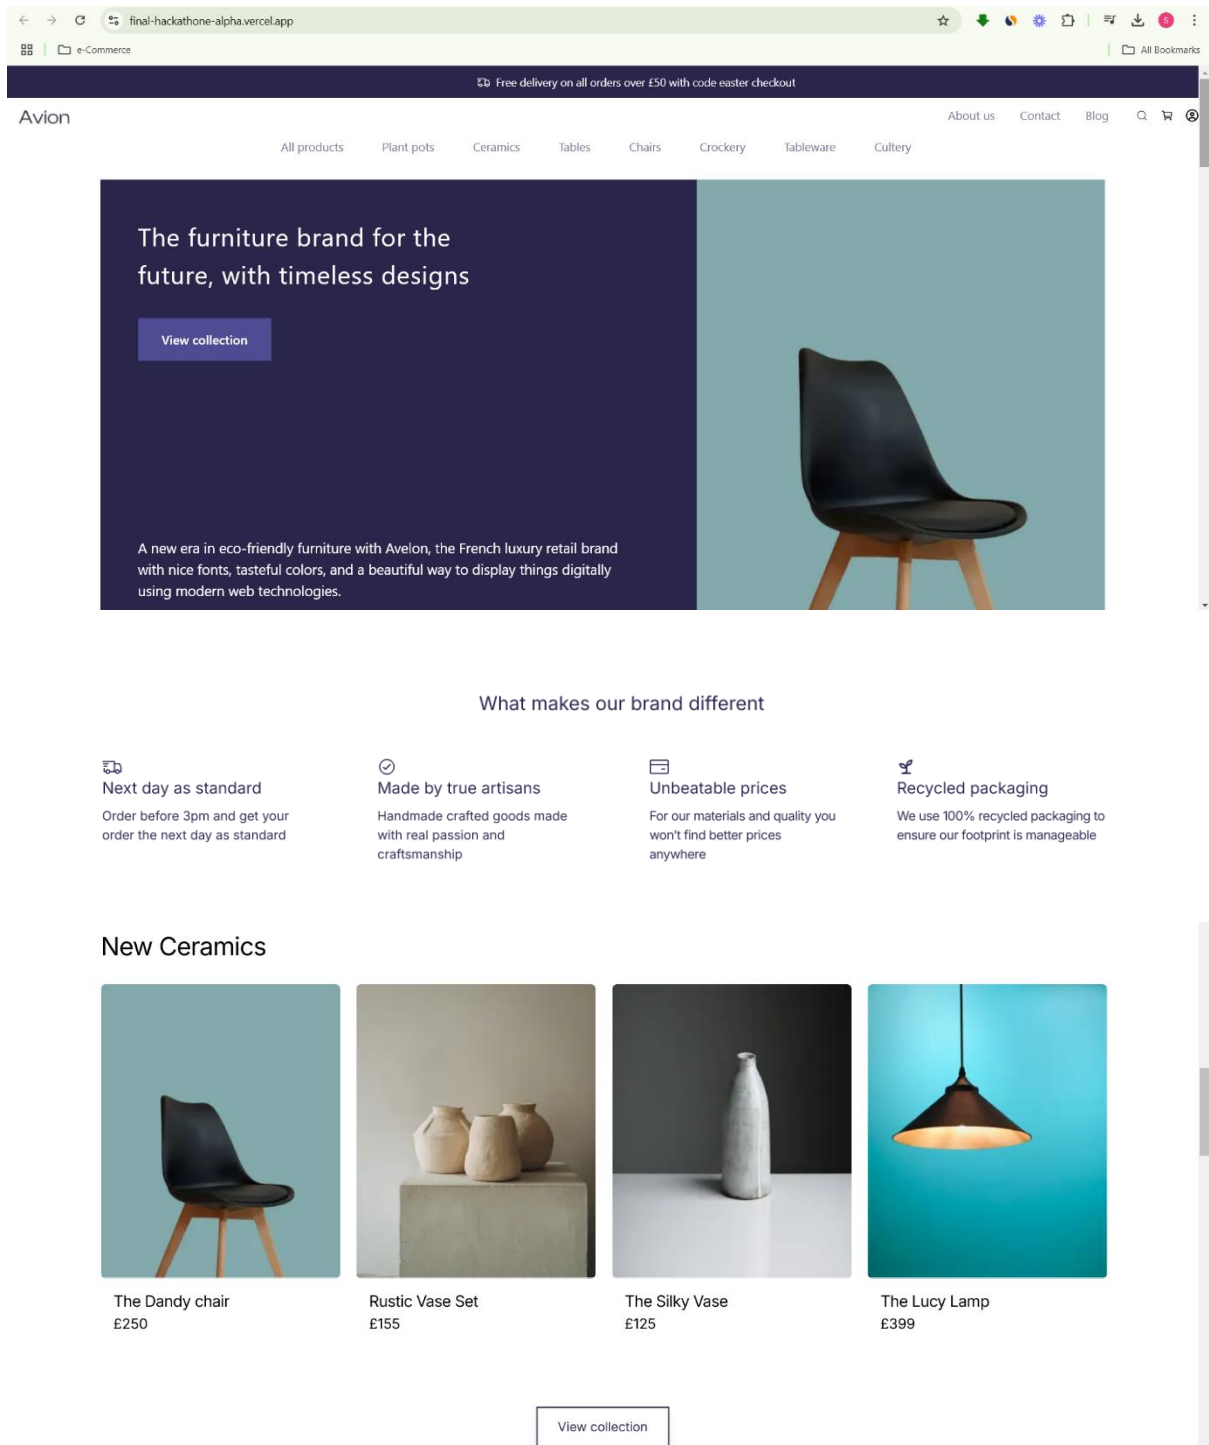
final-hackathone-alpha.vercel.app

e-Commerce

All Bookmarks

Free delivery on all orders over £50 with code easter checkout

Avion

About us Contact Blog

All products Plant pots Ceramics Tables Chairs Crockery Tableware Cultery

The furniture brand for the future, with timeless designs

View collection

A new era in eco-friendly furniture with Avelon, the French luxury retail brand with nice fonts, tasteful colors, and a beautiful way to display things digitally using modern web technologies.

What makes our brand different

Next day as standard
Order before 3pm and get your order the next day as standard

Made by true artisans
Handmade crafted goods made with real passion and craftsmanship

Unbeatable prices
For our materials and quality you won't find better prices anywhere

Recycled packaging
We use 100% recycled packaging to ensure our footprint is manageable

New Ceramics

The Dandy chair
£250

Rustic Vase Set
£155

The Silky Vase
£125

The Lucy Lamp
£399

View collection